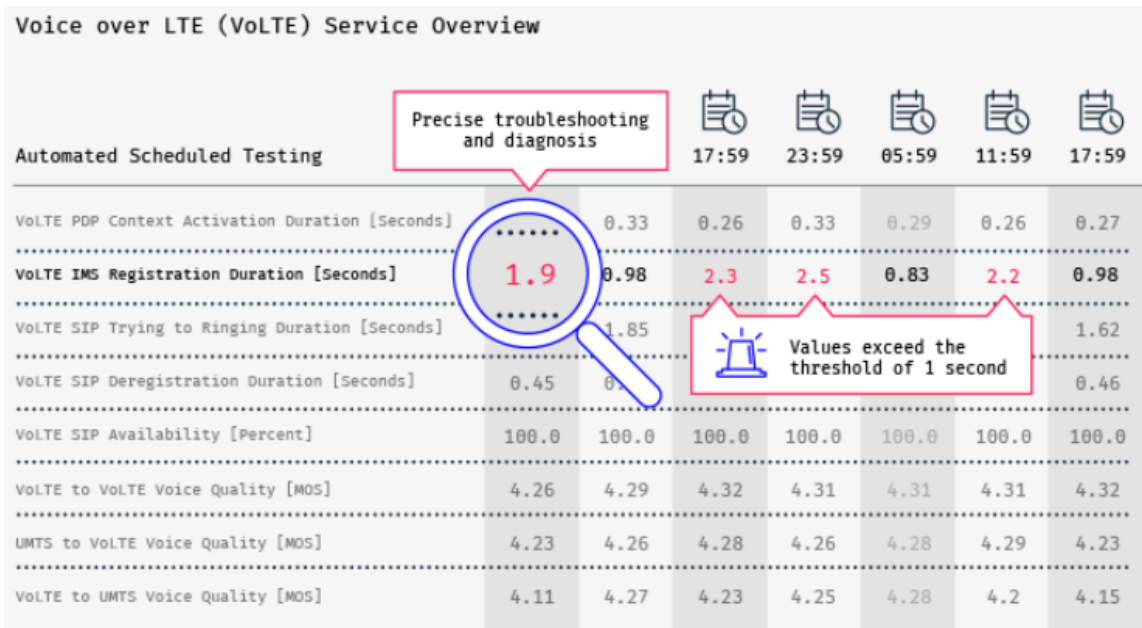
Voice over LTE (VoLTE) Service Overview

Precise troubleshooting and diagnosis

Values exceed the threshold of 1 second

| Automated Scheduled Testing | | | 17:59 | 23:59 | 05:59 | 11:59 | 17:59 |
|---|---|---|---|---|---|---|---|
| VoLTE PDP Context Activation Duration [Seconds] | ...... | 0.33 | 0.26 | 0.33 | 0.29 | 0.26 | 0.27 |
| VoLTE IMS Registration Duration [Seconds] | 1.9 | 0.98 | 2.3 | 2.5 | 0.83 | 2.2 | 0.98 |
| VoLTE SIP Trying to Ringing Duration [Seconds] | ...... | 1.85 | | | | | 1.62 |
| VoLTE SIP Deregistration Duration [Seconds] | 0.45 | 0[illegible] | | | | | 0.46 |
| VoLTE SIP Availability [Percent] | 100.0 | 100.0 | 100.0 | 100.0 | 100.0 | 100.0 | 100.0 |
| VoLTE to VoLTE Voice Quality [MOS] | 4.26 | 4.29 | 4.32 | 4.31 | 4.31 | 4.31 | 4.32 |
| UMTS to VoLTE Voice Quality [MOS] | 4.23 | 4.26 | 4.28 | 4.26 | 4.28 | 4.29 | 4.23 |
| VoLTE to UMTS Voice Quality [MOS] | 4.11 | 4.27 | 4.23 | 4.25 | 4.28 | 4.2 | 4.15 |